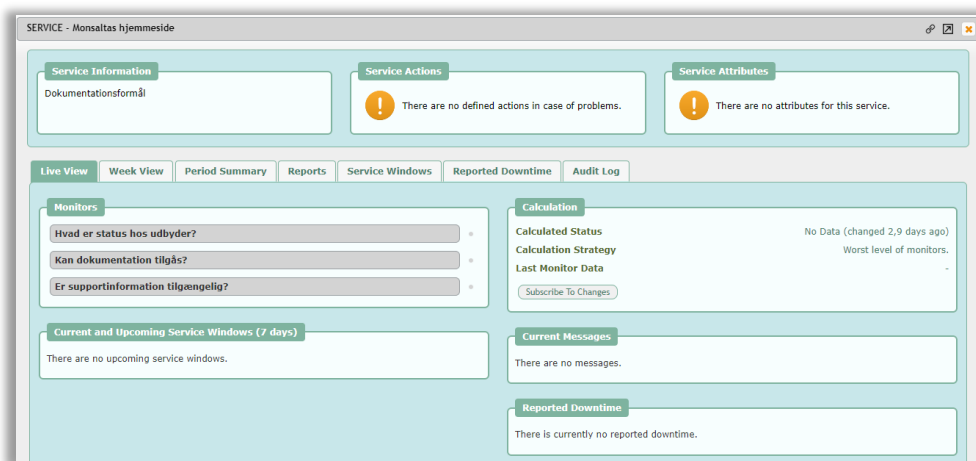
SERVICE - Monsaltas hjemmeside

Service Information
Dokumentationsformål

Service Actions
There are no defined actions in case of problems.

Service Attributes
There are no attributes for this service.

Live View | Week View | Period Summary | Reports | Service Windows | Reported Downtime | Audit Log

Monitors
Hvad er status hos udbyder?
Kan dokumentation tilgås?
Er supportinformation tilgængelig?

Calculation
Calculated Status No Data (changed 2,9 days ago)
Calculation Strategy Worst level of monitors.
Last Monitor Data -
Subscribe To Changes

Current and Upcoming Service Windows (7 days)
There are no upcoming service windows.

Current Messages
There are no messages.

Reported Downtime
There is currently no reported downtime.